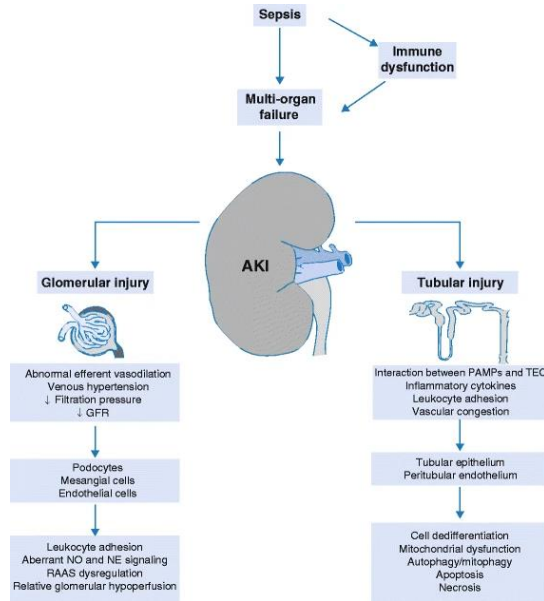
Sepsis

Immune dysfunction

Multi-organ failure

AKI

Glomerular injury

Abnormal efferent vasodilation
Venous hypertension
↓ Filtration pressure
↓ GFR

Podocytes
Mesangial cells
Endothelial cells

Leukocyte adhesion
Aberrant NO and NE signaling
RAAS dysregulation
Relative glomerular hypoperfusion

Tubular injury

Interaction between PAMPs and TEC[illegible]
Inflammatory cytokines
Leukocyte adhesion
Vascular congestion

Tubular epithelium
Peritubular endothelium

Cell dedifferentiation
Mitochondrial dysfunction
Autophagy/mitophagy
Apoptosis
Necrosis